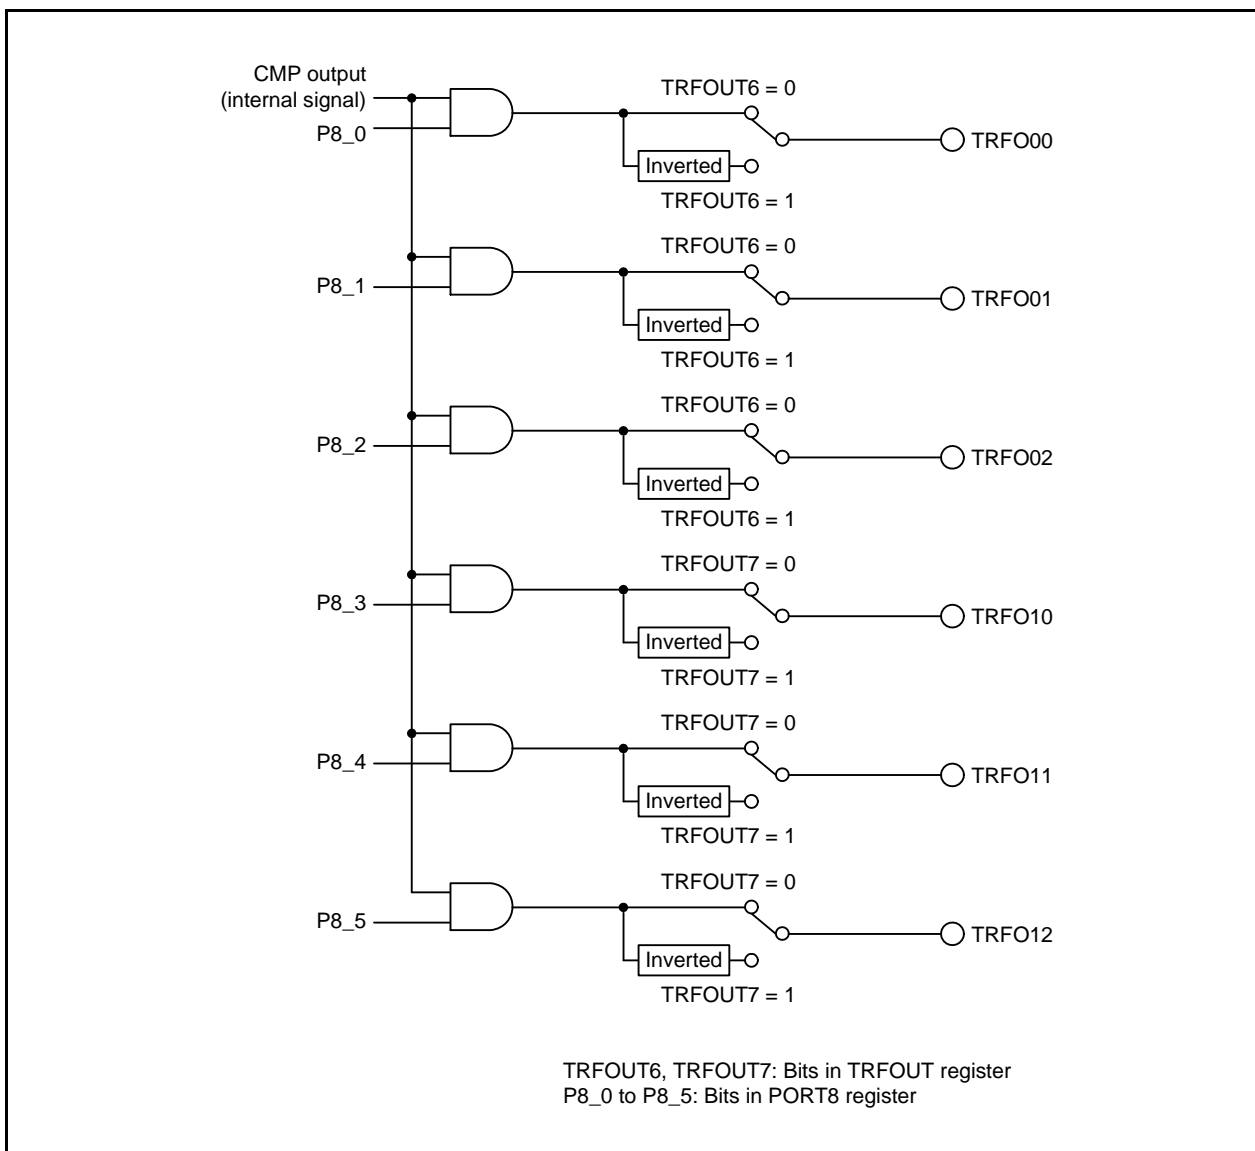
CMP output
(internal signal)
P8_0
TRFOUT6 = 0
Inverted
TRFOUT6 = 1
TRFO00

P8_1
TRFOUT6 = 0
Inverted
TRFOUT6 = 1
TRFO01

P8_2
TRFOUT6 = 0
Inverted
TRFOUT6 = 1
TRFO02

P8_3
TRFOUT7 = 0
Inverted
TRFOUT7 = 1
TRFO10

P8_4
TRFOUT7 = 0
Inverted
TRFOUT7 = 1
TRFO11

P8_5
TRFOUT7 = 0
Inverted
TRFOUT7 = 1
TRFO12

TRFOUT6, TRFOUT7: Bits in TRFOUT register
P8_0 to P8_5: Bits in PORT8 register